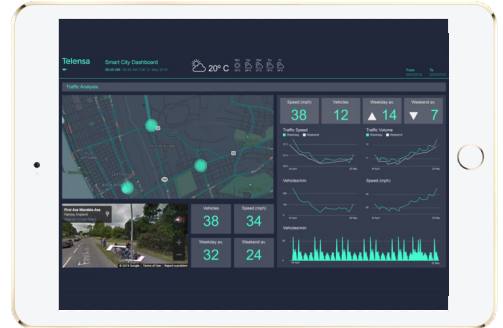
Telensa

Smart City Dashboard

20° C

Traffic Analysis

Speed (mph)
38

Vehicles
12

Weekday av.
14

Weekend av.
7

Traffic Speed

Traffic Volume

Vehicles/min

Speed (mph)

Vehicles/min

Vehicles
38

Speed (mph)
34

Weekday av.
32

Weekend av.
24

First Ave Westlake Ave

© 2016 Google